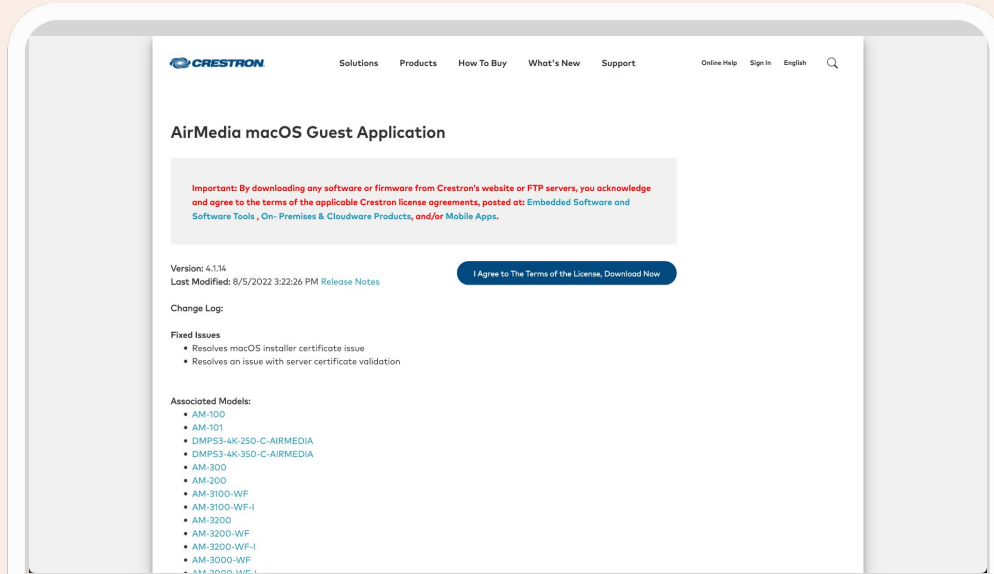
CRESTRON

Solutions Products How To Buy What's New Support

Online Help Sign In English

AirMedia macOS Guest Application

Important: By downloading any software or firmware from Crestron's website or FTP servers, you acknowledge and agree to the terms of the applicable Crestron license agreements, posted at: Embedded Software and Software Tools , On- Premises & Cloudware Products, and/or Mobile Apps.

Version: 4.1.14
Last Modified: 8/5/2022 3:22:26 PM Release Notes

I Agree to The Terms of the License, Download Now

Change Log:

Fixed Issues
• Resolves macOS installer certificate issue
• Resolves an issue with server certificate validation

Associated Models:
• AM-100
• AM-101
• DMPS3-4K-250-C-AIRMEDIA
• DMPS3-4K-350-C-AIRMEDIA
• AM-300
• AM-200
• AM-3100-WF
• AM-3100-WF-I
• AM-3200
• AM-3200-WF
• AM-3200-WF-I
• AM-3000-WF
• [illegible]